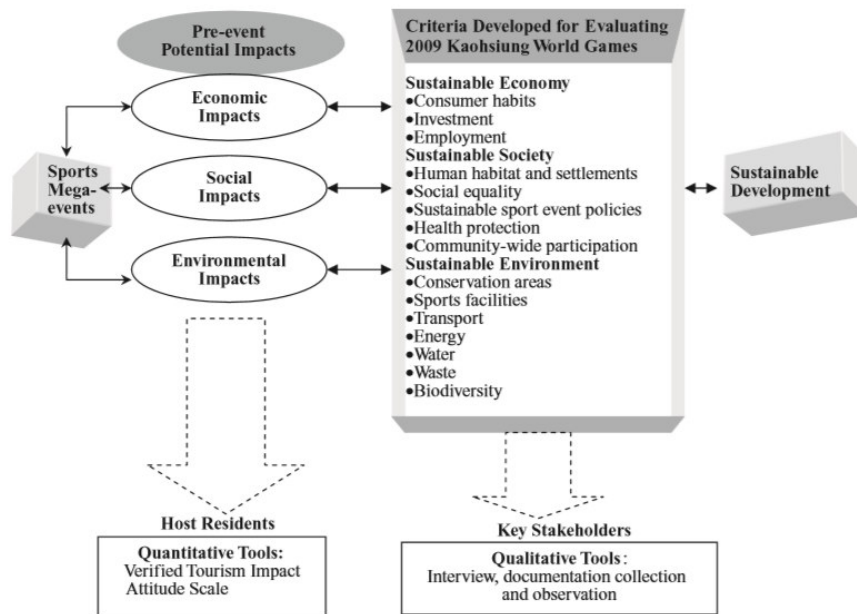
Pre-event Potential Impacts

Economic Impacts

Social Impacts

Environmental Impacts

Sports Mega-events

Criteria Developed for Evaluating 2009 Kaohsiung World Games

Sustainable Economy
•Consumer habits
•Investment
•Employment
Sustainable Society
•Human habitat and settlements
•Social equality
•Sustainable sport event policies
•Health protection
•Community-wide participation
Sustainable Environment
•Conservation areas
•Sports facilities
•Transport
•Energy
•Water
•Waste
•Biodiversity

Sustainable Development

Host Residents

Quantitative Tools:
Verified Tourism Impact Attitude Scale

Key Stakeholders

Qualitative Tools:
Interview, documentation collection and observation